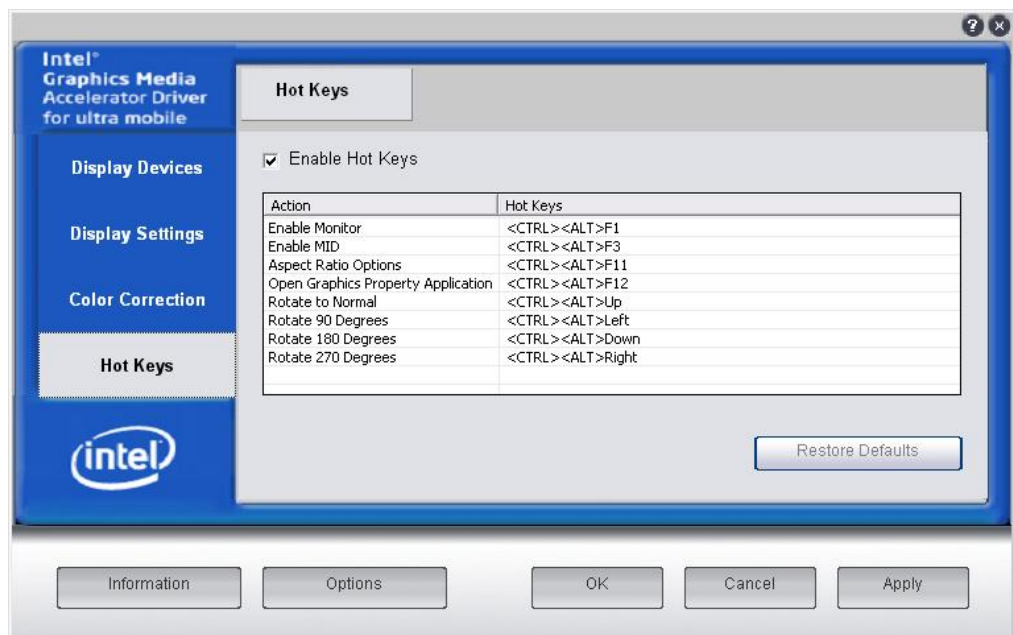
?

Intel®
Graphics Media
Accelerator Driver
for ultra mobile

Display Devices

Display Settings

Color Correction

Hot Keys

intel

Hot Keys

Enable Hot Keys

| Action | Hot Keys |
|---|---|
| Enable Monitor | <CTRL><ALT>F1 |
| Enable MID | <CTRL><ALT>F3 |
| Aspect Ratio Options | <CTRL><ALT>F11 |
| Open Graphics Property Application | <CTRL><ALT>F12 |
| Rotate to Normal | <CTRL><ALT>Up |
| Rotate 90 Degrees | <CTRL><ALT>Left |
| Rotate 180 Degrees | <CTRL><ALT>Down |
| Rotate 270 Degrees | <CTRL><ALT>Right |

Restore Defaults

Information Options OK Cancel Apply